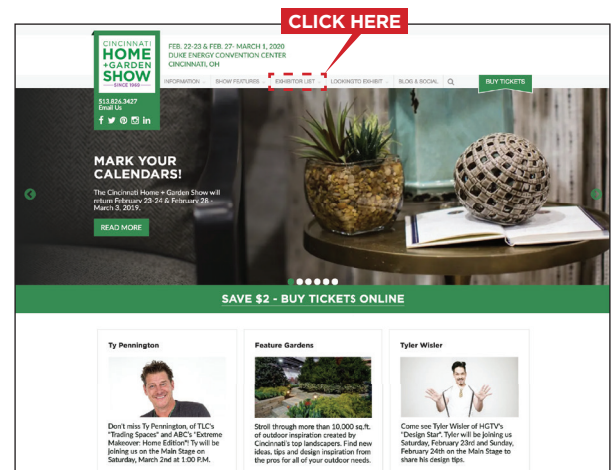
CLICK HERE

CINCINNATI HOME + GARDEN SHOW SINCE 1960

FEB. 22-23 & FEB. 27- MARCH 1, 2020
DUKE ENERGY CONVENTION CENTER
CINCINNATI, OH

INFORMATION | SHOW FEATURES | EXHIBITOR LIST | LOOKING TO EXHIBIT | BLOG & SOCIAL

BUY TICKETS

513.826.3427
Email Us

MARK YOUR CALENDARS!

The Cincinnati Home + Garden Show will return February 23-24 & February 28 - March 3, 2019.

READ MORE

SAVE $2 - BUY TICKETS ONLINE

Ty Pennington

Don't miss Ty Pennington, of TLC's "Trading Spaces" and ABC's "Extreme Makeover: Home Edition"! Ty will be joining us on the Main Stage on Saturday, March 2nd at 1:00 P.M.

Feature Gardens

Stroll through more than 10,000 sq.ft. of outdoor inspiration created by Cincinnati's top landscapers. Find new ideas, tips and design inspiration from the pros for all of your outdoor needs.

Tyler Wisler

Come see Tyler Wisler of HGTV's "Design Star". Tyler will be joining us Saturday, February 23rd and Sunday, February 24th on the Main Stage to share his design tips.